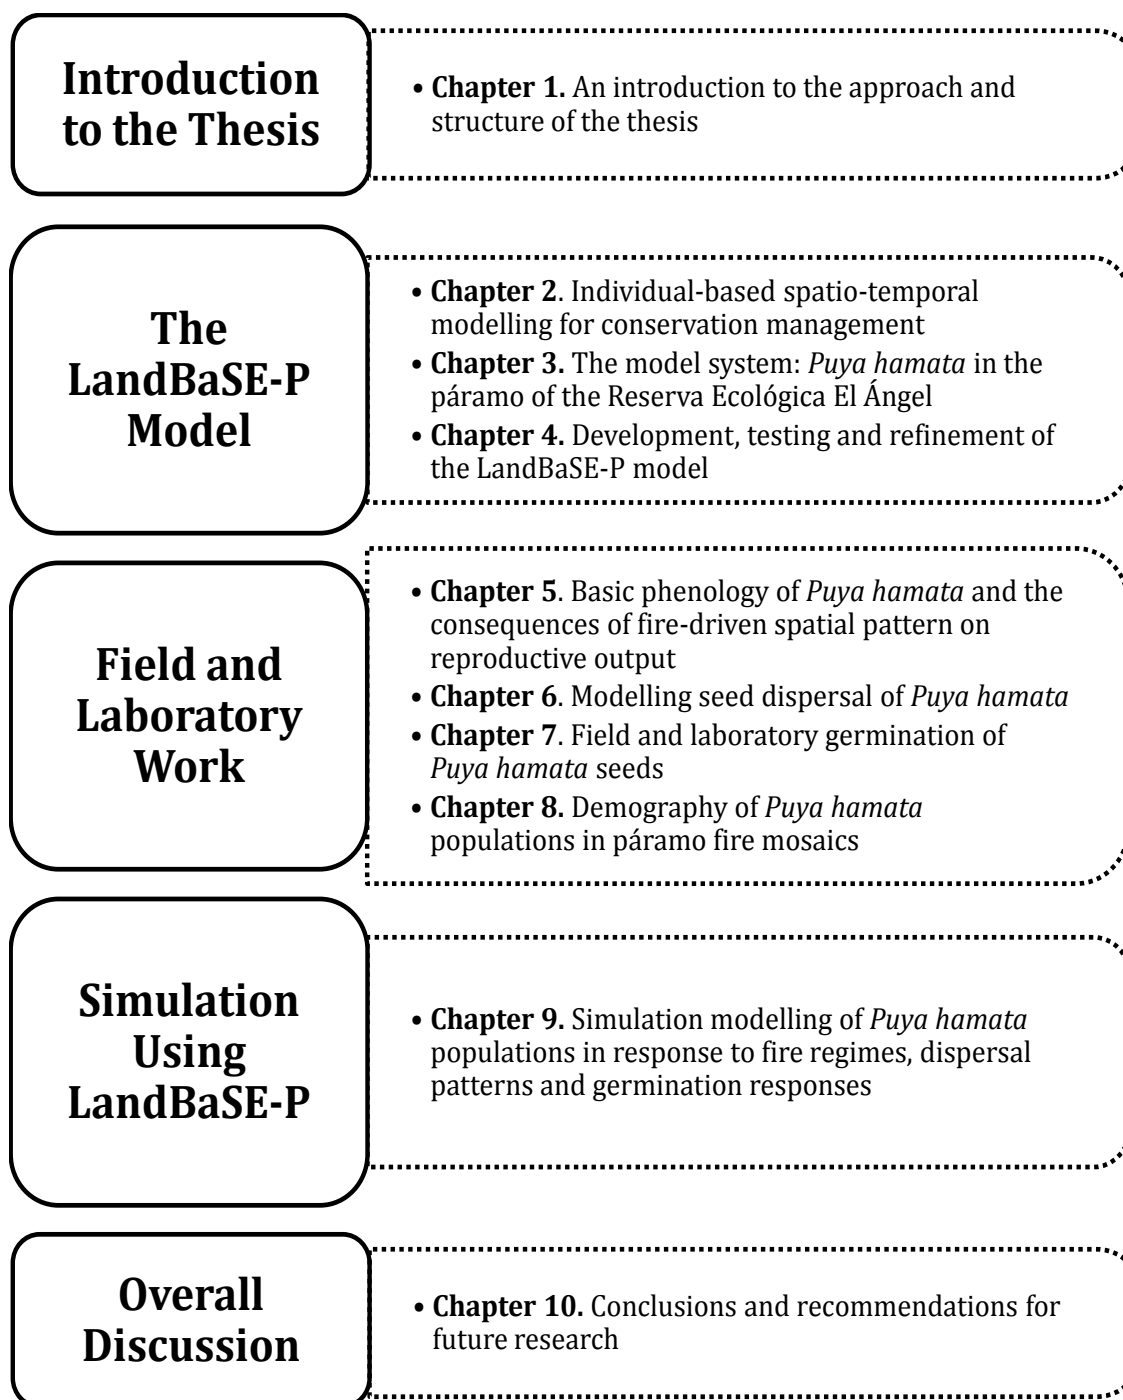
Introduction to the Thesis

• **Chapter 1.** An introduction to the approach and structure of the thesis

The LandBaSE-P Model

• **Chapter 2**. Individual-based spatio-temporal modelling for conservation management
• **Chapter 3.** The model system: *Puya hamata* in the páramo of the Reserva Ecológica El Ángel
• **Chapter 4.** Development, testing and refinement of the LandBaSE-P model

Field and Laboratory Work

• **Chapter 5**. Basic phenology of *Puya hamata* and the consequences of fire-driven spatial pattern on reproductive output
• **Chapter 6**. Modelling seed dispersal of *Puya hamata*
• **Chapter 7**. Field and laboratory germination of *Puya hamata* seeds
• **Chapter 8.** Demography of *Puya hamata* populations in páramo fire mosaics

Simulation Using LandBaSE-P

• **Chapter 9.** Simulation modelling of *Puya hamata* populations in response to fire regimes, dispersal patterns and germination responses

Overall Discussion

• **Chapter 10.** Conclusions and recommendations for future research